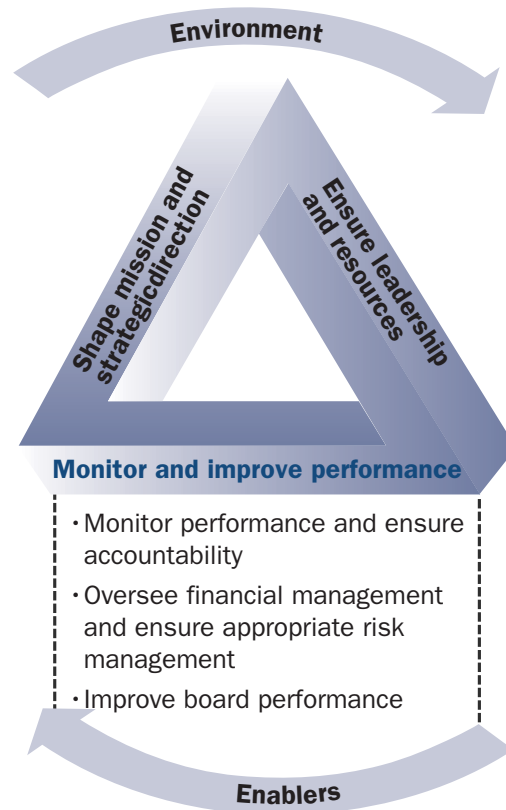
Environment

Shape mission and strategicdirection

Ensure leadership and resources

Monitor and improve performance

• Monitor performance and ensure accountability
• Oversee financial management and ensure appropriate risk management
• Improve board performance

Enablers